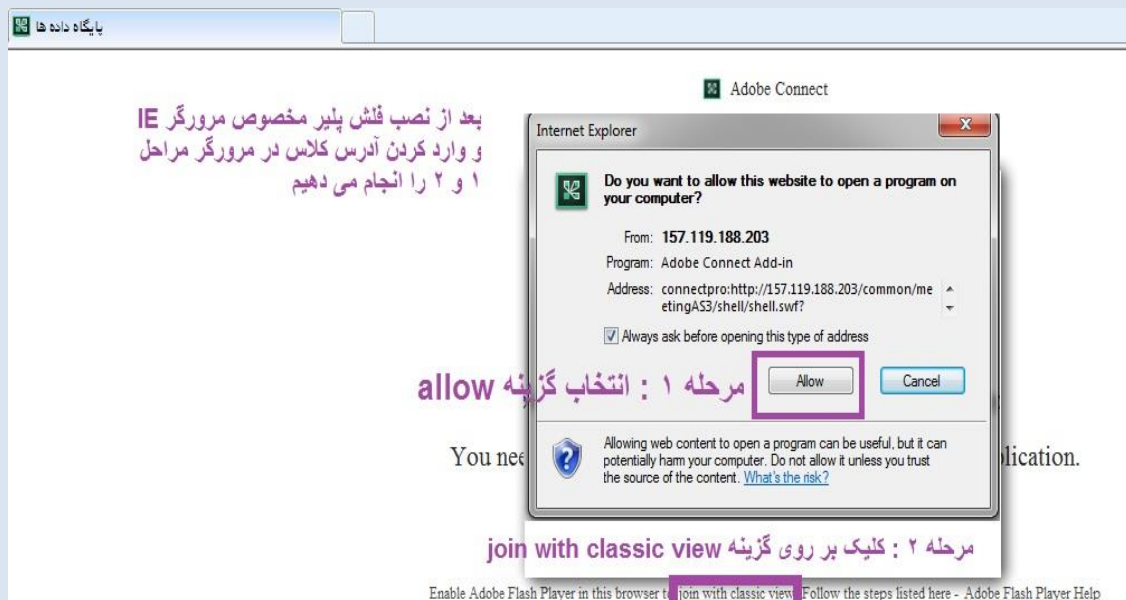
پایگاه داده ها

Adobe Connect

بعد از نصب فلش پلیر مخصوص مرورگر IE و وارد کردن آدرس کلاس در مرورگر مراحل ۱ و ۲ را انجام می دهیم

Internet Explorer

Do you want to allow this website to open a program on your computer?

From: 157.119.188.203
Program: Adobe Connect Add-in
Address: connectpro:http://157.119.188.203/common/meetingAS3/shell/shell.swf?

Always ask before opening this type of address

مرحله ۱ : انتخاب گزینه allow

Allow
Cancel

You nee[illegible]plication.

Allowing web content to open a program can be useful, but it can potentially harm your computer. Do not allow it unless you trust the source of the content. What's the risk?

مرحله ۲ : کلیک بر روی گزینه join with classic view

Enable Adobe Flash Player in this browser to join with classic view. Follow the steps listed here - Adobe Flash Player Help